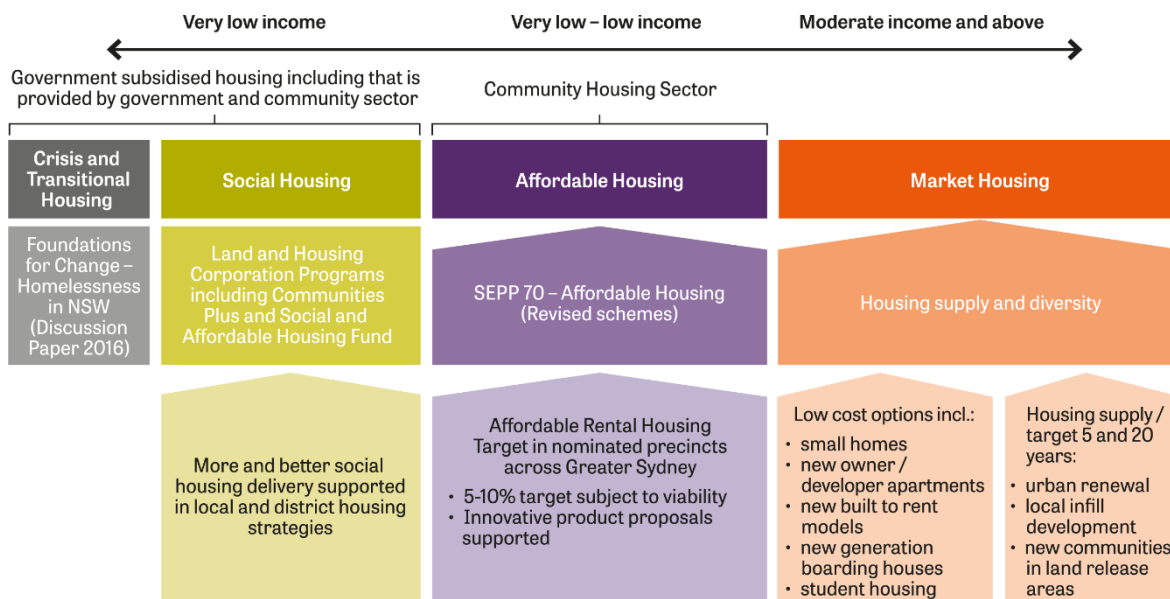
Very low income

Very low – low income

Moderate income and above

Government subsidised housing including that is provided by government and community sector

Community Housing Sector

Crisis and Transitional Housing

Social Housing

Affordable Housing

Market Housing

Foundations for Change – Homelessness in NSW (Discussion Paper 2016)

Land and Housing Corporation Programs including Communities Plus and Social and Affordable Housing Fund

SEPP 70 – Affordable Housing (Revised schemes)

Housing supply and diversity

More and better social housing delivery supported in local and district housing strategies

Affordable Rental Housing Target in nominated precincts across Greater Sydney

• 5-10% target subject to viability
• Innovative product proposals supported

Low cost options incl.:
• small homes
• new owner / developer apartments
• new built to rent models
• new generation boarding houses
• student housing

Housing supply / target 5 and 20 years:
• urban renewal
• local infill development
• new communities in land release areas